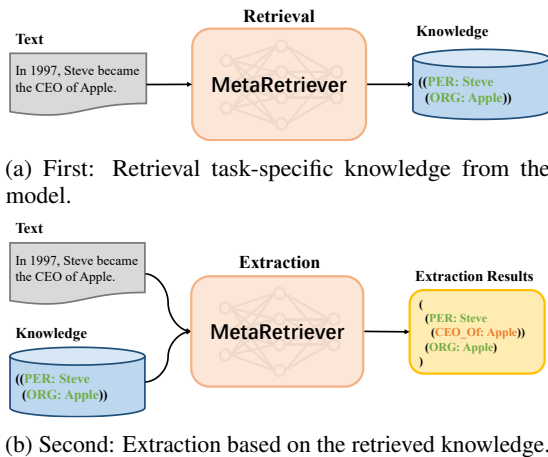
Retrieval

Text

In 1997, Steve became the CEO of Apple.

MetaRetriever

Knowledge

((PER: Steve
(ORG: Apple))

(a) First: Retrieval task-specific knowledge from the model.

Text

In 1997, Steve became the CEO of Apple.

Extraction

MetaRetriever

Extraction Results

(
(PER: Steve
(CEO_Of: Apple))
(ORG: Apple)
)

Knowledge

((PER: Steve
(ORG: Apple))

(b) Second: Extraction based on the retrieved knowledge.